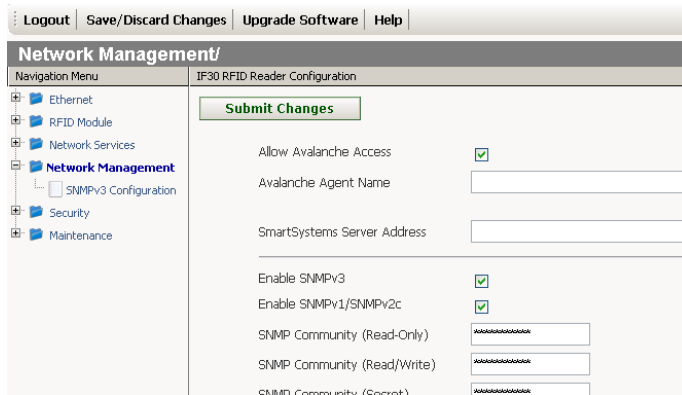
Logout | Save/Discard Changes | Upgrade Software | Help

Network Management/

Navigation Menu

Ethernet
RFID Module
Network Services
Network Management
SNMPv3 Configuration
Security
Maintenance

IF30 RFID Reader Configuration

Submit Changes

Allow Avalanche Access

Avalanche Agent Name

SmartSystems Server Address

Enable SNMPv3

Enable SNMPv1/SNMPv2c

SNMP Community (Read-Only) **********

SNMP Community (Read/Write) **********

SNMP Community (Secret) **********